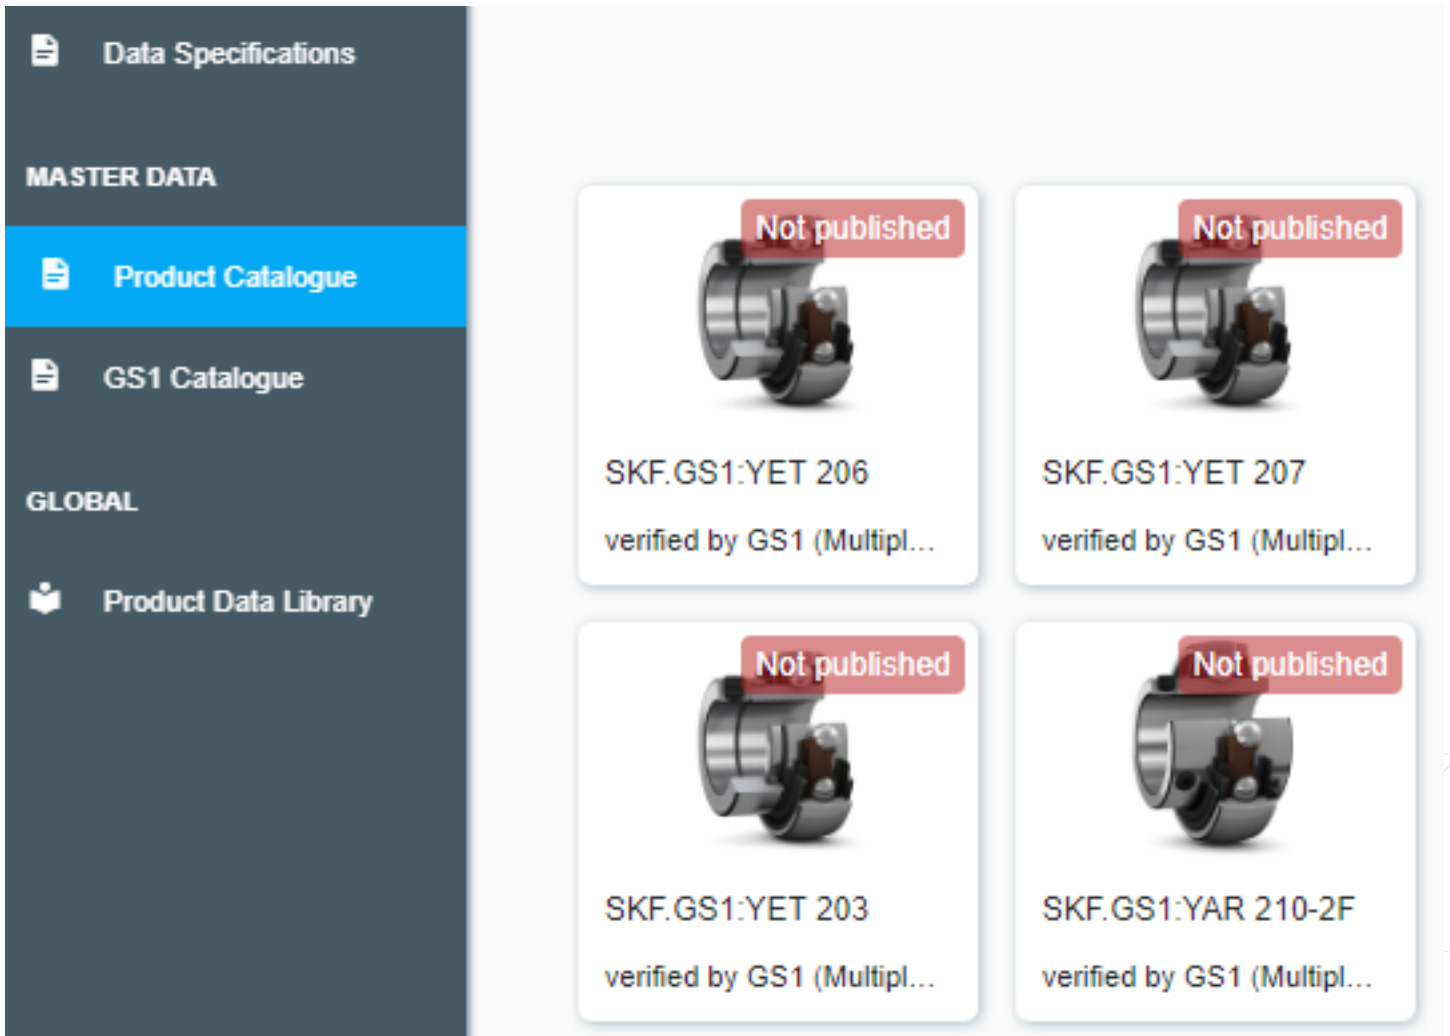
Data Specifications

MASTER DATA

Product Catalogue

GS1 Catalogue

GLOBAL

Product Data Library

Not published

SKF.GS1:YET 206

verified by GS1 (Multipl...

Not published

SKF.GS1:YET 207

verified by GS1 (Multipl...

Not published

SKF.GS1:YET 203

verified by GS1 (Multipl...

Not published

SKF.GS1:YAR 210-2F

verified by GS1 (Multipl...